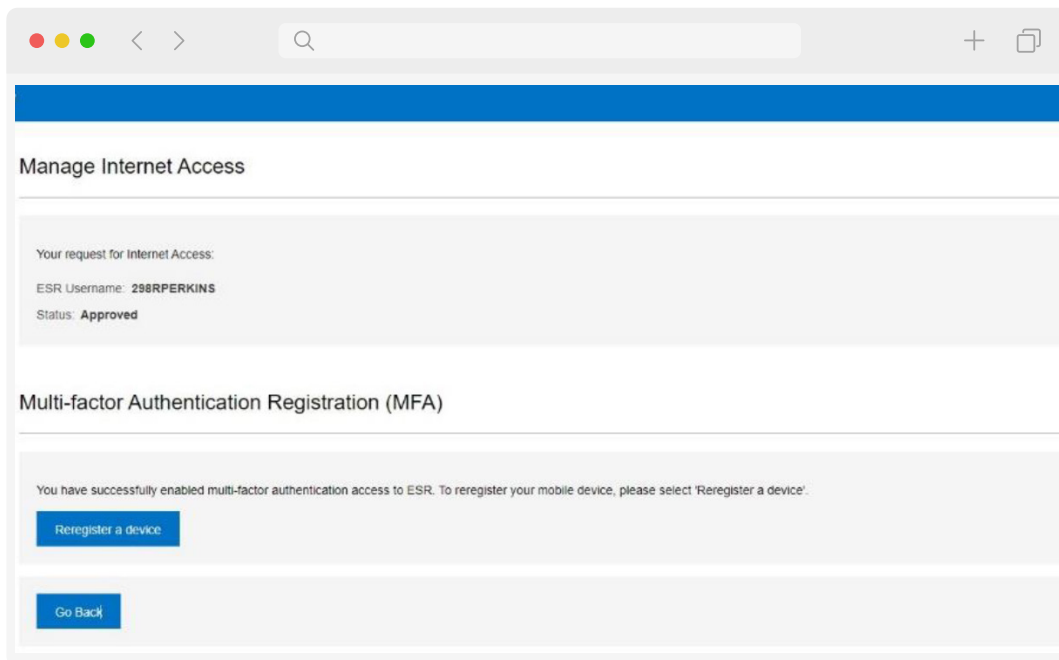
Manage Internet Access

Your request for Internet Access:

ESR Username: **298RPERKINS**

Status: **Approved**

Multi-factor Authentication Registration (MFA)

You have successfully enabled multi-factor authentication access to ESR. To reregister your mobile device, please select 'Reregister a device'.

Reregister a device

Go Back